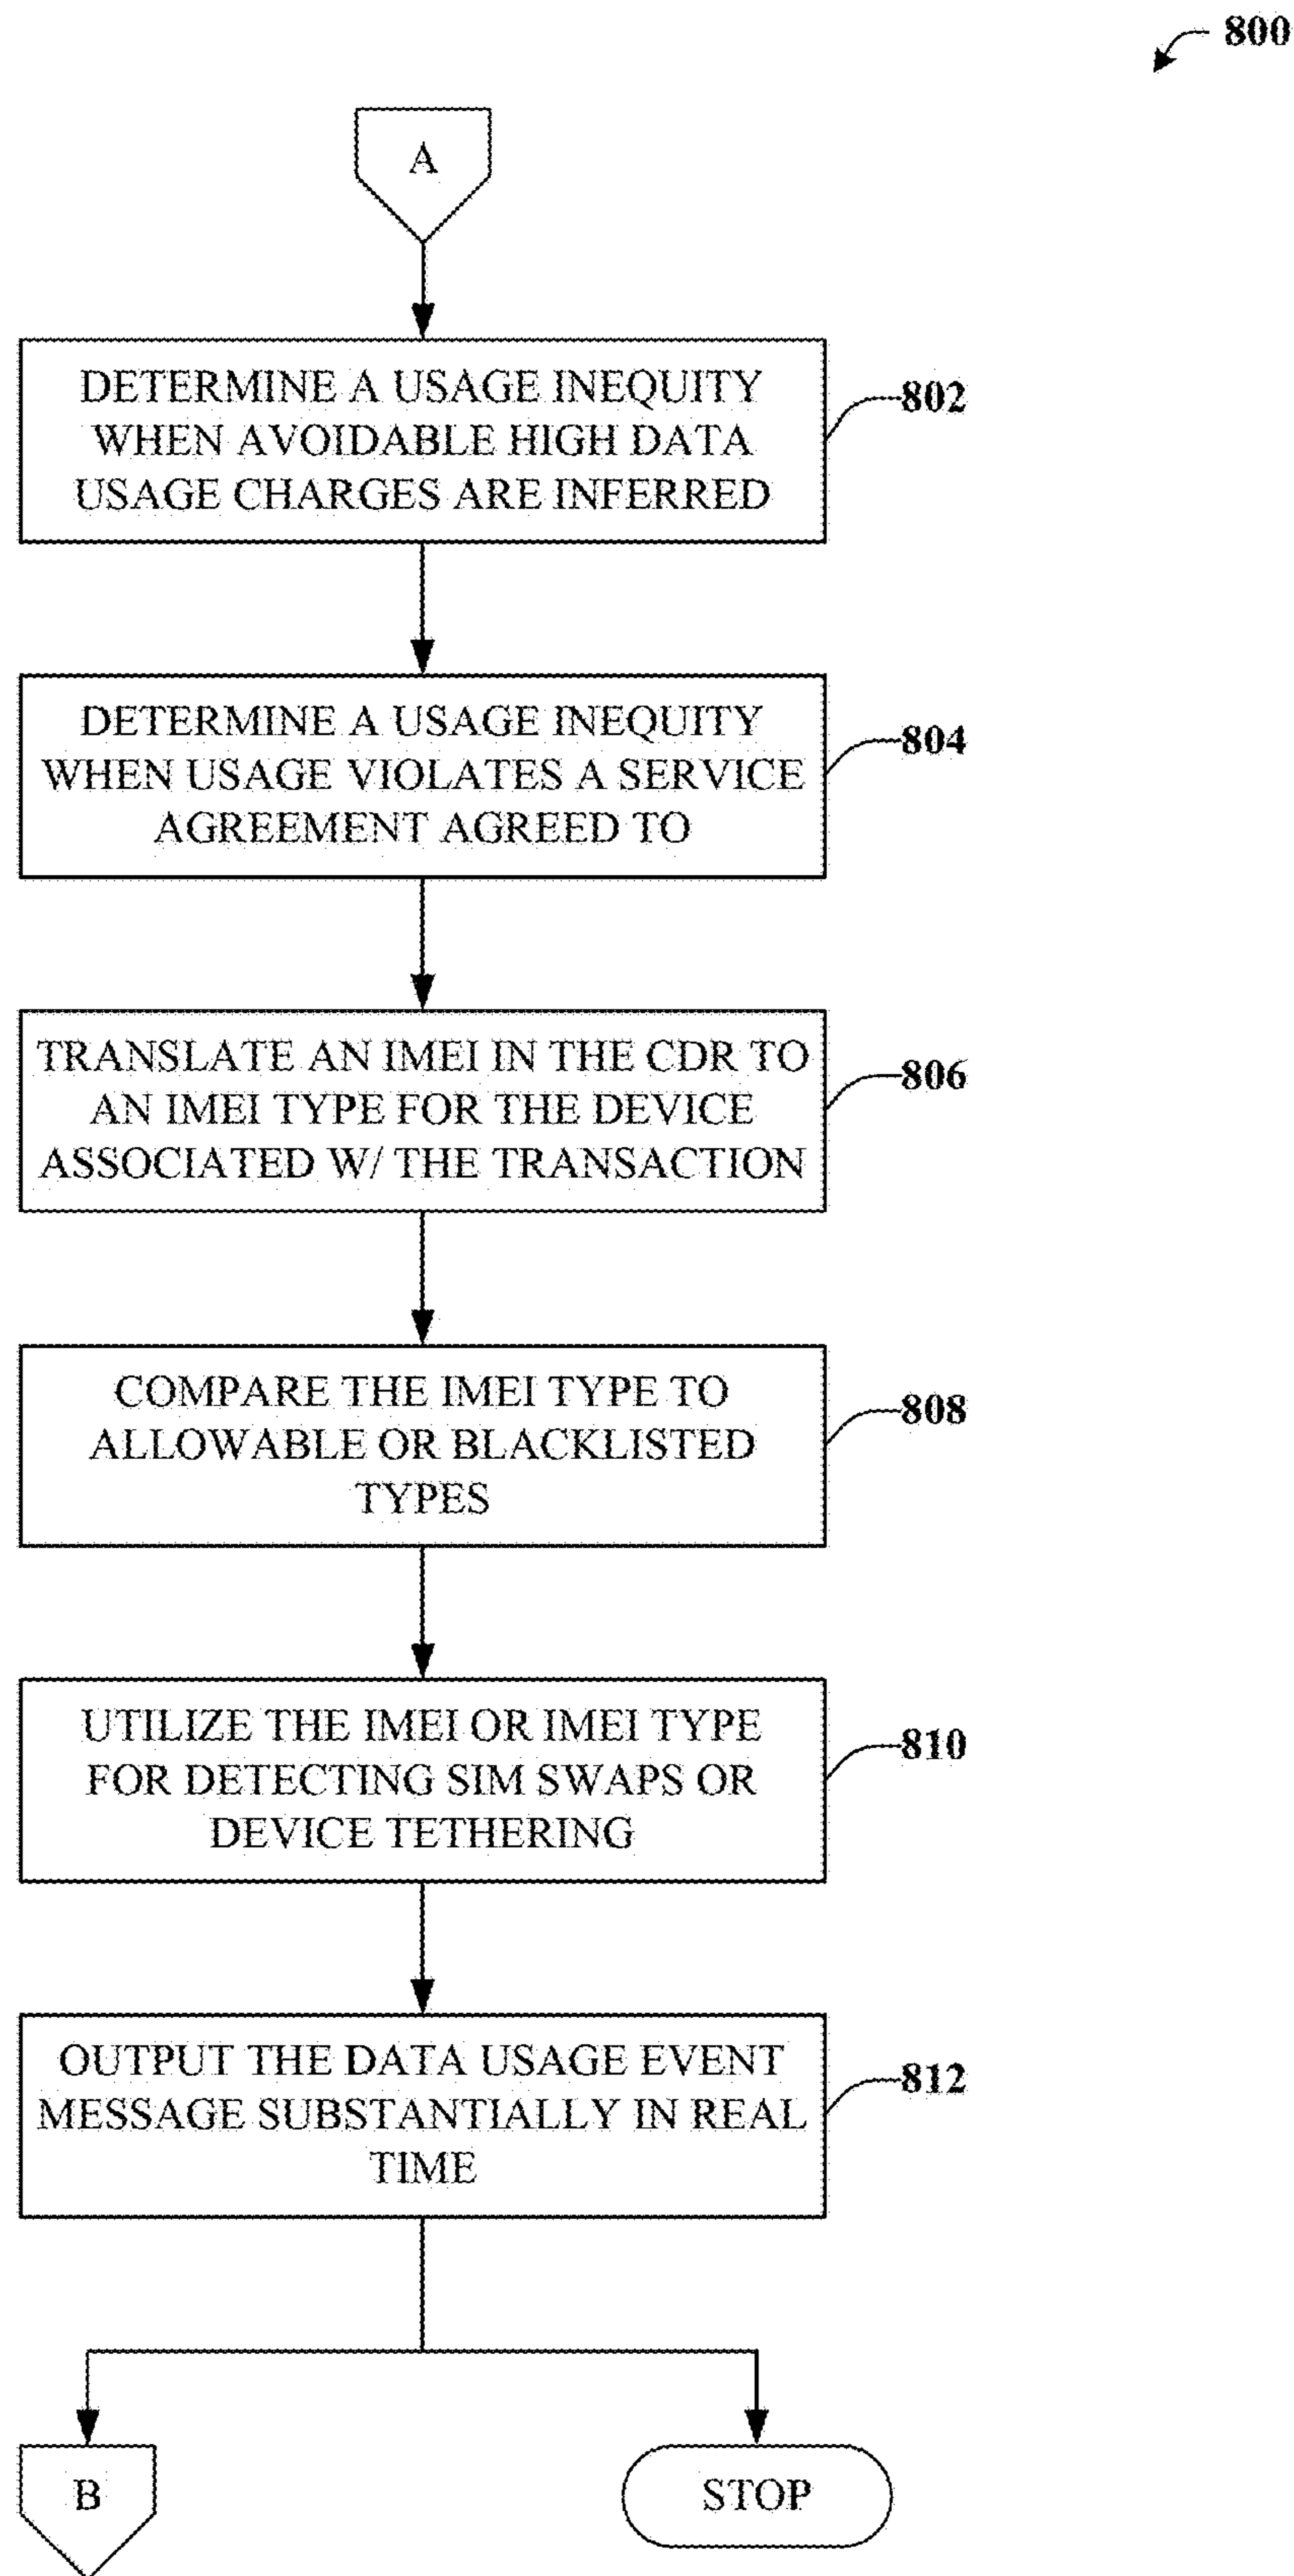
800

A

DETERMINE A USAGE INEQUITY WHEN AVOIDABLE HIGH DATA USAGE CHARGES ARE INFERRED

802

DETERMINE A USAGE INEQUITY WHEN USAGE VIOLATES A SERVICE AGREEMENT AGREED TO

804

TRANSLATE AN IMEI IN THE CDR TO AN IMEI TYPE FOR THE DEVICE ASSOCIATED W/ THE TRANSACTION

806

COMPARE THE IMEI TYPE TO ALLOWABLE OR BLACKLISTED TYPES

808

UTILIZE THE IMEI OR IMEI TYPE FOR DETECTING SIM SWAPS OR DEVICE TETHERING

810

OUTPUT THE DATA USAGE EVENT MESSAGE SUBSTANTIALLY IN REAL TIME

812

B

STOP